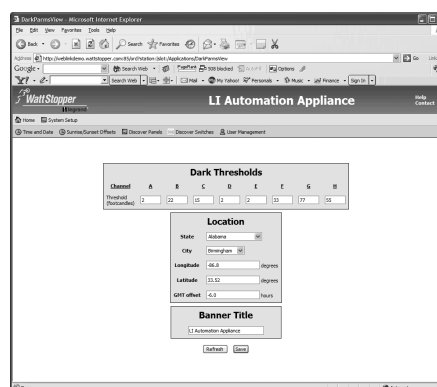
DarkParmsView - Microsoft Internet Explorer

File Edit View Favorites Tools Help

Back Search Favorites

Address http://weblinkdemo.wattstopper.com:85/wf/station/jsloit/Applications/DarkParmsView Go Links

Google Search Web PageRank 508 blocked AutoFill Options

Y! Search Web Mail My Yahoo! Personals Music Finance Sign In

WattStopper Legrand

LI Automation Appliance

Help Contact

Home System Setup

Time and Date Sunrise/Sunset Offsets Discover Panels Discover Switches User Management

Dark Thresholds

| Channel | A | B | C | D | E | F | G | H |
|---|---|---|---|---|---|---|---|---|
| Threshold (footcandles) | 2 | 22 | 15 | 2 | 2 | 33 | 77 | 55 |

Location

| State | Alabama |
|---|---|
| City | Birmingham |
| Longitude | -86.8 degrees |
| Latitude | 33.52 degrees |
| GMT offset | -6.0 hours |

Banner Title

LI Automation Appliance

Refresh Save